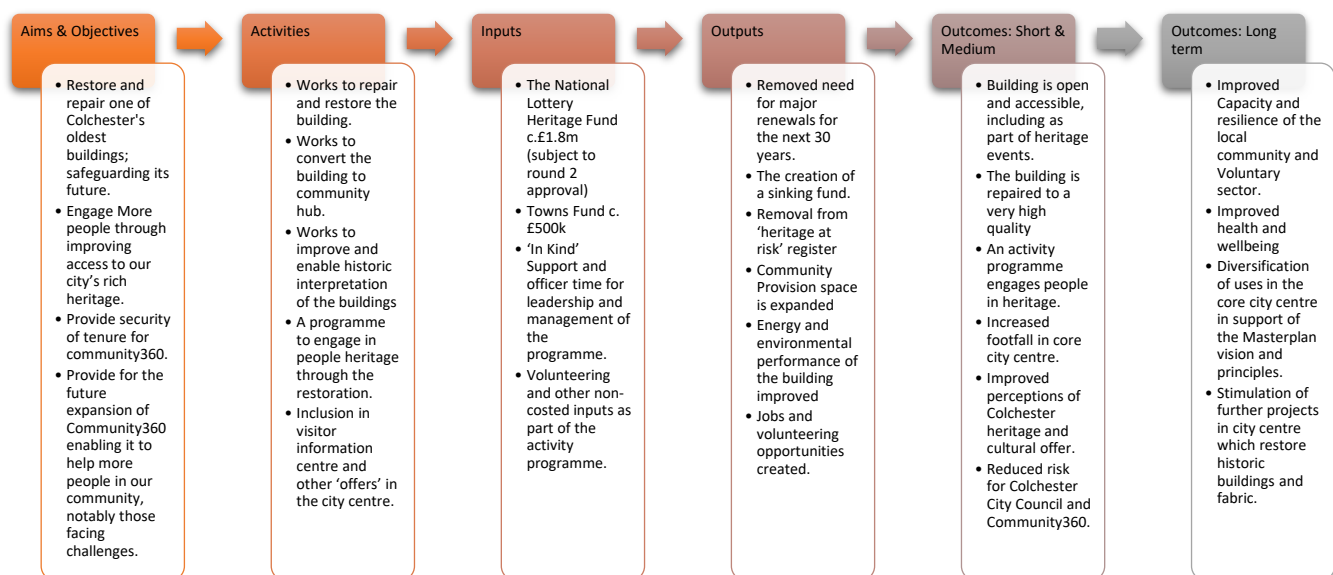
Aims & Objectives

- Restore and repair one of Colchester's oldest buildings; safeguarding its future.
- Engage More people through improving access to our city's rich heritage.
- Provide security of tenure for community360.
- Provide for the future expansion of Community360 enabling it to help more people in our community, notably those facing challenges.

Activities

- Works to repair and restore the building.
- Works to convert the building to community hub.
- Works to improve and enable historic interpretation of the buildings
- A programme to engage in people heritage through the restoration.
- Inclusion in visitor information centre and other 'offers' in the city centre.

Inputs

- The National Lottery Heritage Fund c.£1.8m (subject to round 2 approval)
- Towns Fund c. £500k
- 'In Kind' Support and officer time for leadership and management of the programme.
- Volunteering and other non-costed inputs as part of the activity programme.

Outputs

- Removed need for major renewals for the next 30 years.
- The creation of a sinking fund.
- Removal from 'heritage at risk' register
- Community Provision space is expanded
- Energy and environmental performance of the building improved
- Jobs and volunteering opportunities created.

Outcomes: Short & Medium

- Building is open and accessible, including as part of heritage events.
- The building is repaired to a very high quality
- An activity programme engages people in heritage.
- Increased footfall in core city centre.
- Improved perceptions of Colchester heritage and cultural offer.
- Reduced risk for Colchester City Council and Community360.

Outcomes: Long term

- Improved Capacity and resilience of the local community and Voluntary sector.
- Improved health and wellbeing
- Diversification of uses in the core city centre in support of the Masterplan vision and principles.
- Stimulation of further projects in city centre which restore historic buildings and fabric.